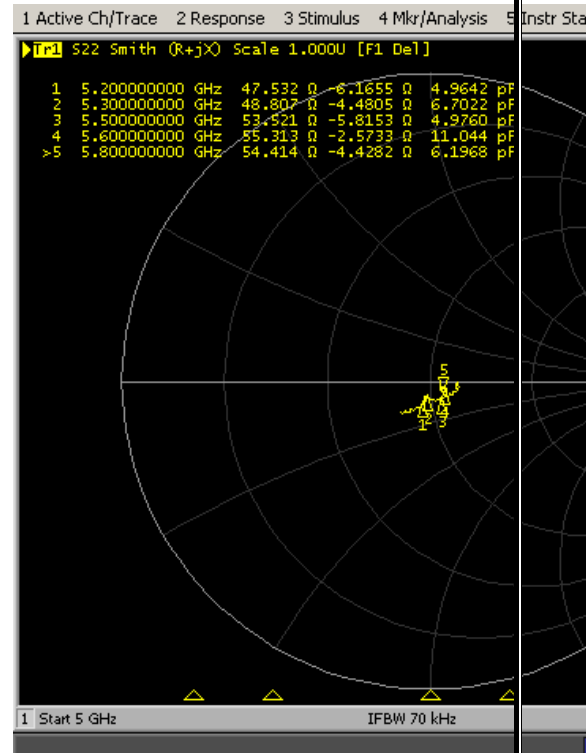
1 Active Ch/Trace 2 Response 3 Stimulus 4 Mkr/Analysis 5 Instr Sta

Tr1 S22 Smith (R+jX) Scale 1.000U [F1 Del]

| | | | | |
|---|---|---|---|---|
| 1 | 5.200000000 GHz | 47.532 Ω | -6.1655 Ω | 4.9642 pF |
| 2 | 5.300000000 GHz | 48.807 Ω | -4.4805 Ω | 6.7022 pF |
| 3 | 5.500000000 GHz | 53.521 Ω | -5.8153 Ω | 4.9760 pF |
| 4 | 5.600000000 GHz | 55.313 Ω | -2.5733 Ω | 11.044 pF |
| >5 | 5.800000000 GHz | 54.414 Ω | -4.4282 Ω | 6.1968 pF |

5
4
1 2 3

1 Start 5 GHz IFBW 70 kHz